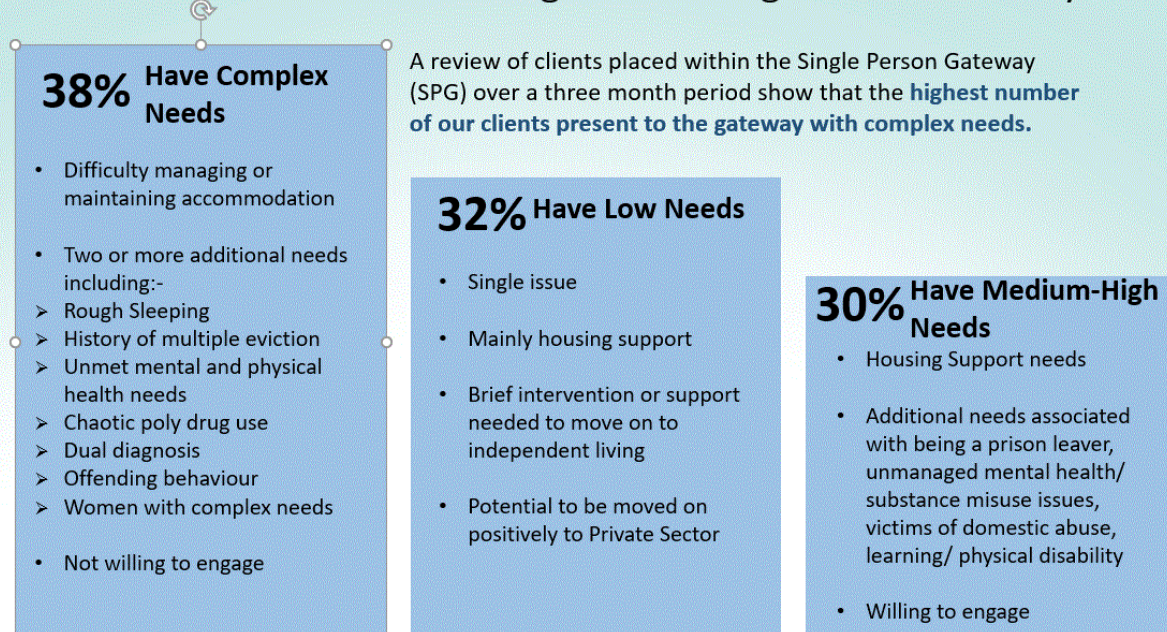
38% Have Complex Needs

- Difficulty managing or maintaining accommodation
- Two or more additional needs including:-
➢ Rough Sleeping
➢ History of multiple eviction
➢ Unmet mental and physical health needs
➢ Chaotic poly drug use
➢ Dual diagnosis
➢ Offending behaviour
➢ Women with complex needs
- Not willing to engage

A review of clients placed within the Single Person Gateway (SPG) over a three month period show that the highest number of our clients present to the gateway with complex needs.

32% Have Low Needs

- Single issue
- Mainly housing support
- Brief intervention or support needed to move on to independent living
- Potential to be moved on positively to Private Sector

30% Have Medium-High Needs

- Housing Support needs
- Additional needs associated with being a prison leaver, unmanaged mental health/ substance misuse issues, victims of domestic abuse, learning/ physical disability
- Willing to engage